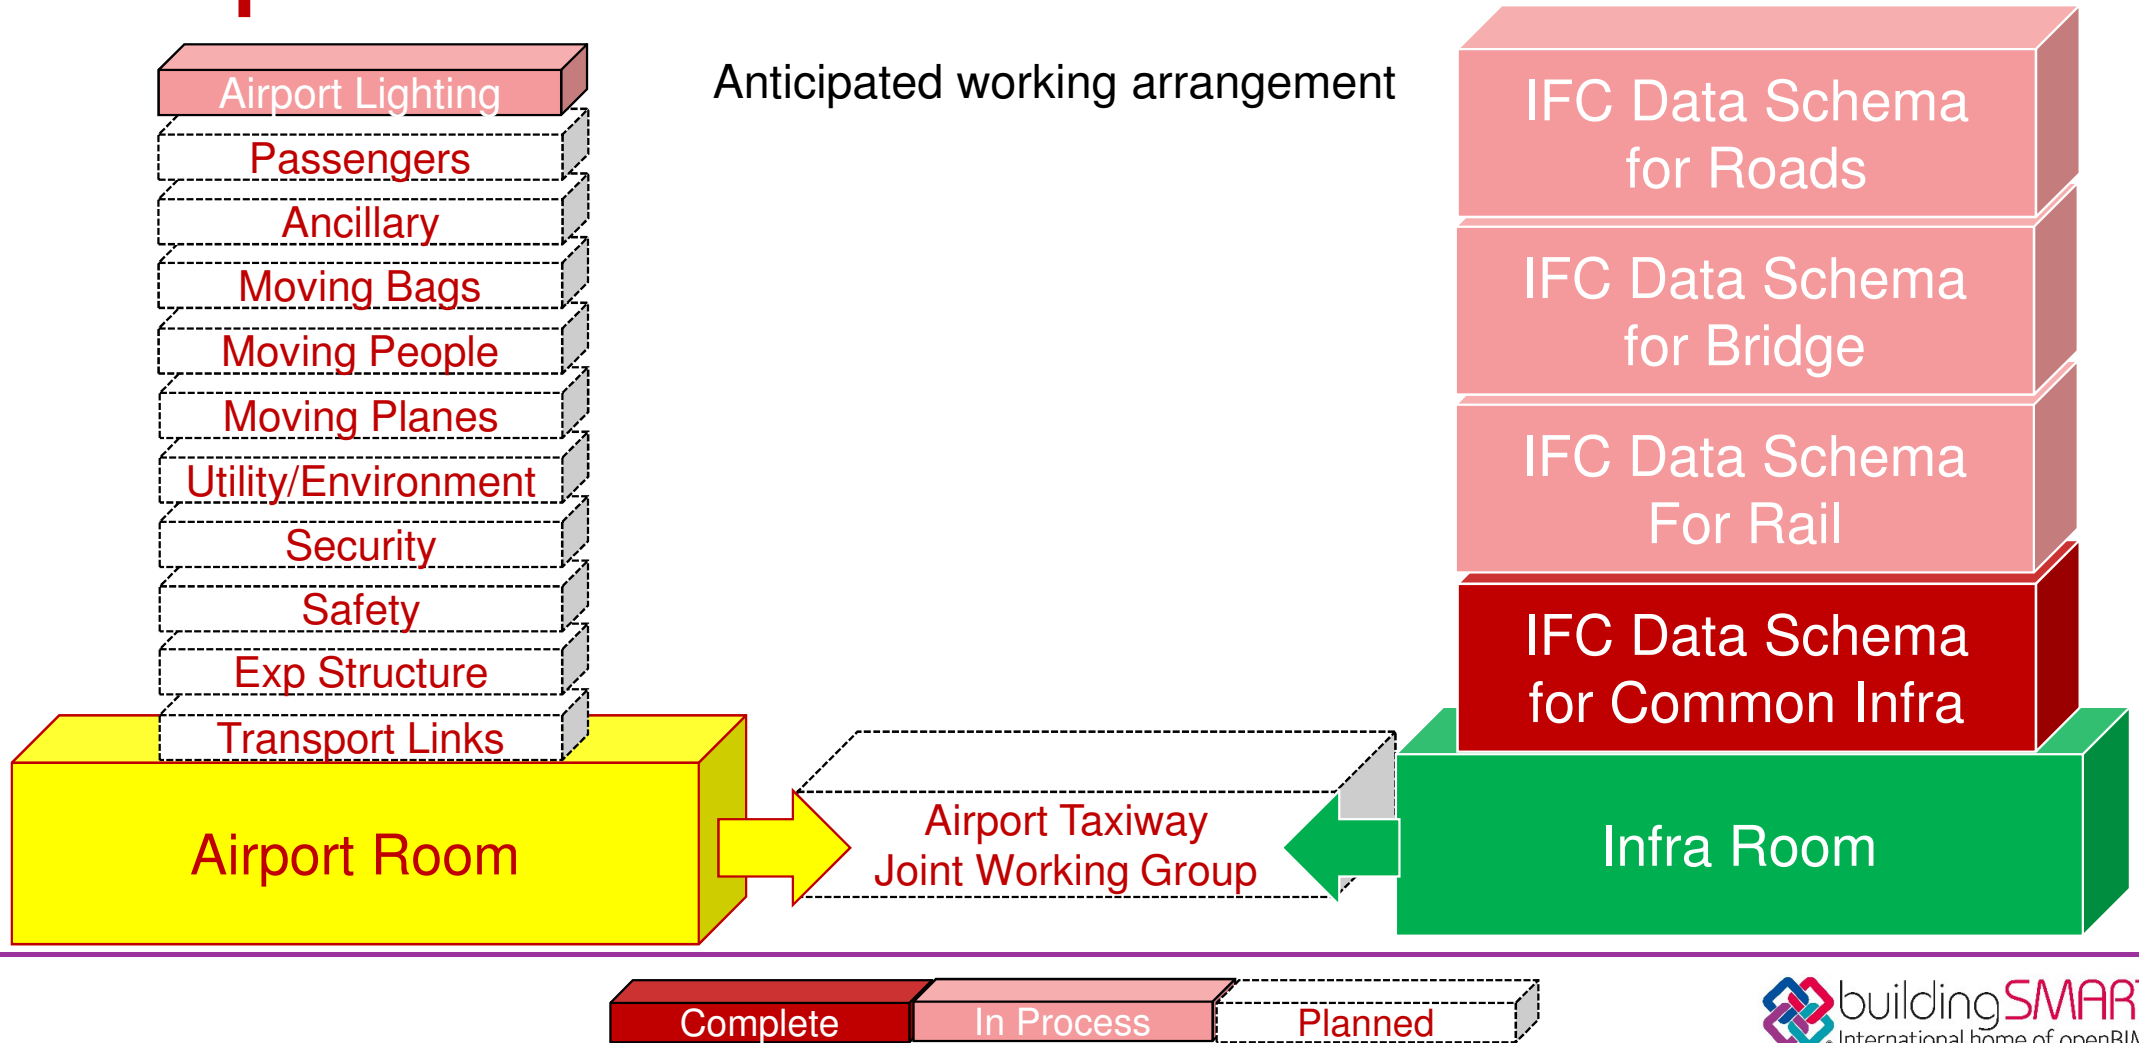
Airport Lighting
Passengers
Ancillary
Moving Bags
Moving People
Moving Planes
Utility/Environment
Security
Safety
Exp Structure
Transport Links
Airport Room

Anticipated working arrangement

IFC Data Schema for Roads
IFC Data Schema for Bridge
IFC Data Schema For Rail
IFC Data Schema for Common Infra
Infra Room

Airport Taxiway Joint Working Group

Complete
In Process
Planned

buildingSMAR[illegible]
International home of openBI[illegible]